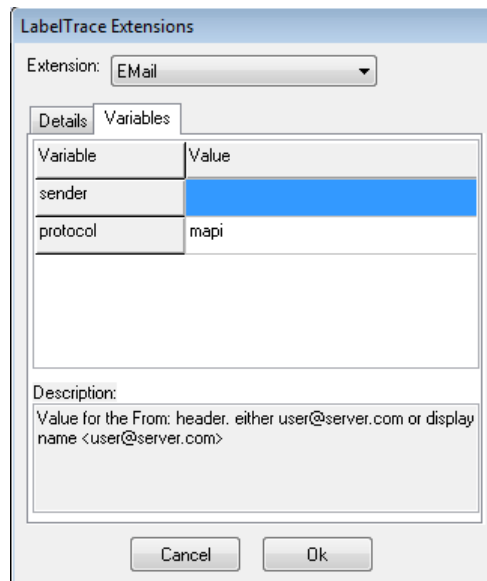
LabelTrace Extensions

Extension: EMail

Details | Variables

| Variable | Value |
|---|---|
| sender | |
| protocol | mapi |

Description:

Value for the From: header. either user@server.com or display name <user@server.com>

Cancel

Ok